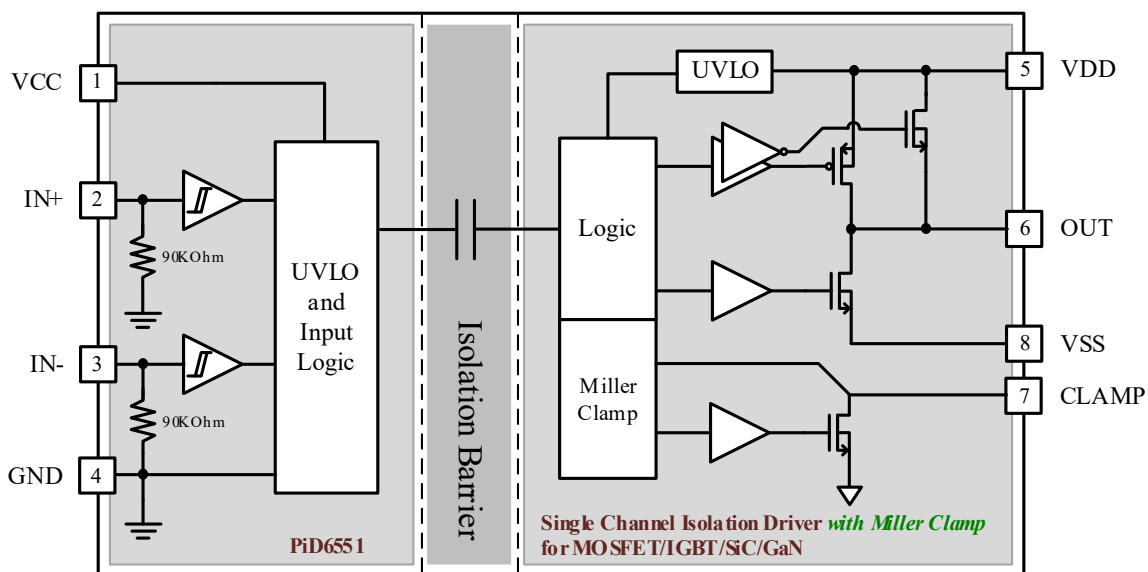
VCC 1
IN+ 2
90KOhm
IN- 3
90KOhm
GND 4

UVLO and Input Logic

PiD6551

Isolation Barrier

UVLO

Logic

Miller Clamp

5 VDD
6 OUT
8 VSS
7 CLAMP

Single Channel Isolation Driver with Miller Clamp for MOSFET/IGBT/SiC/GaN